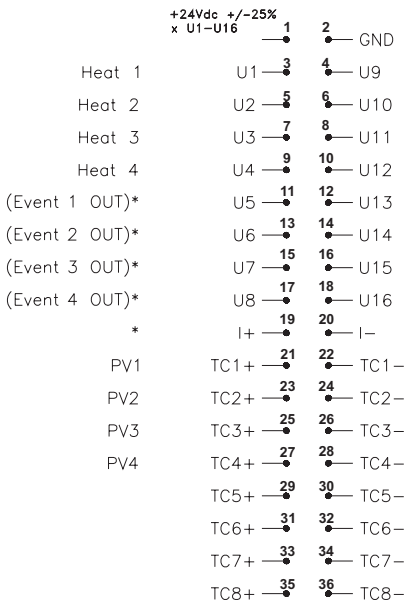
+24Vdc +/-25%
x U1-U16

1 2 GND

Heat 1 U1 3 4 U9

Heat 2 U2 5 6 U10

Heat 3 U3 7 8 U11

Heat 4 U4 9 10 U12

(Event 1 OUT)* U5 11 12 U13

(Event 2 OUT)* U6 13 14 U14

(Event 3 OUT)* U7 15 16 U15

(Event 4 OUT)* U8 17 18 U16

* I+ 19 20 I−

PV1 TC1+ 21 22 TC1−

PV2 TC2+ 23 24 TC2−

PV3 TC3+ 25 26 TC3−

PV4 TC4+ 27 28 TC4−

TC5+ 29 30 TC5−

TC6+ 31 32 TC6−

TC7+ 33 34 TC7−

TC8+ 35 36 TC8−